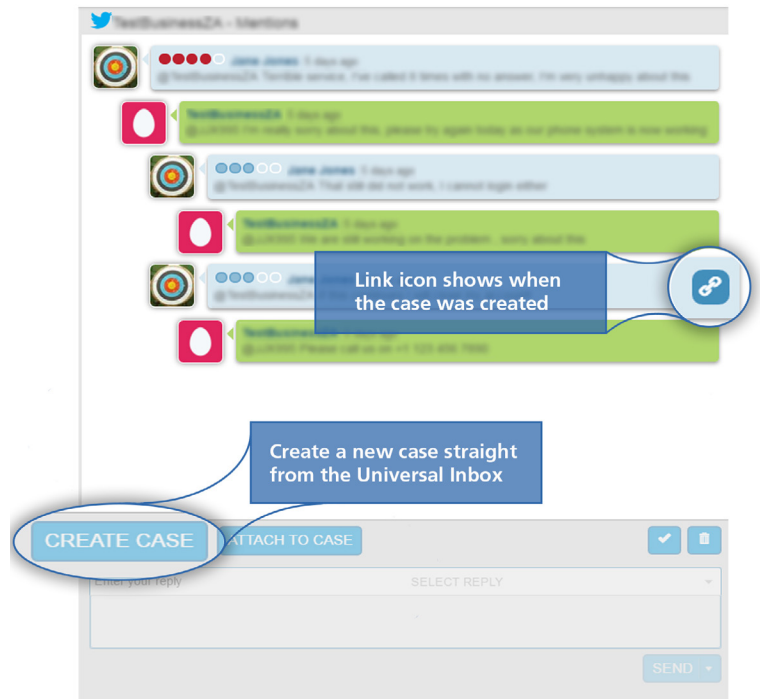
TestBusinessZA - Mentions

Jane Jones 5 days ago
@TestBusinessZA Terrible service, I've called 6 times with no answer. I'm very unhappy about this

TestBusinessZA 5 days ago
@LiU000 I'm really sorry about this, please try again today as our phone system is now working

Jane Jones 5 days ago
@TestBusinessZA That still did not work, I cannot login either

TestBusinessZA 5 days ago
@LiU000 We are still working on the problem.. sorry about this

Jane Jones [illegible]
@TestBusinessZA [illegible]

TestBusinessZA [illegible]
@LiU000 Please call us on +1 123 456 7890

Link icon shows when the case was created

Create a new case straight from the Universal Inbox

CREATE CASE
ATTACH TO CASE

Enter your reply
SELECT REPLY

SEND